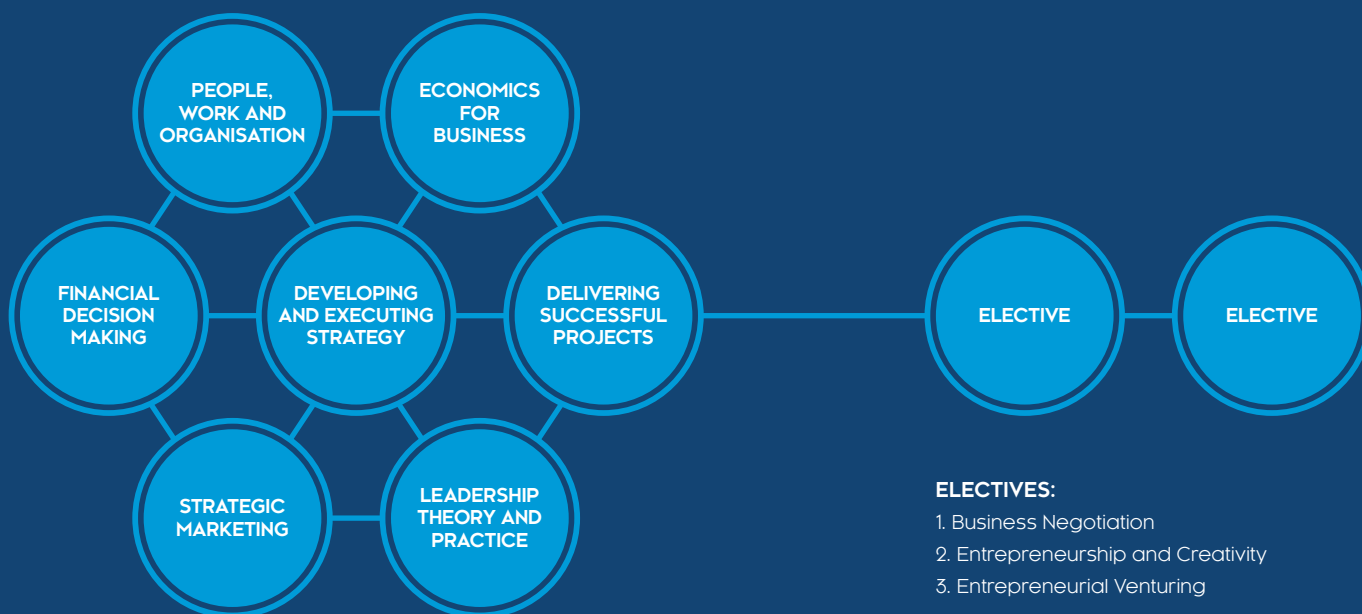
PEOPLE, WORK AND ORGANISATION

ECONOMICS FOR BUSINESS

FINANCIAL DECISION MAKING

DEVELOPING AND EXECUTING STRATEGY

DELIVERING SUCCESSFUL PROJECTS

ELECTIVE

ELECTIVE

STRATEGIC MARKETING

LEADERSHIP THEORY AND PRACTICE

ELECTIVES:
1. Business Negotiation
2. Entrepreneurship and Creativity
3. Entrepreneurial Venturing